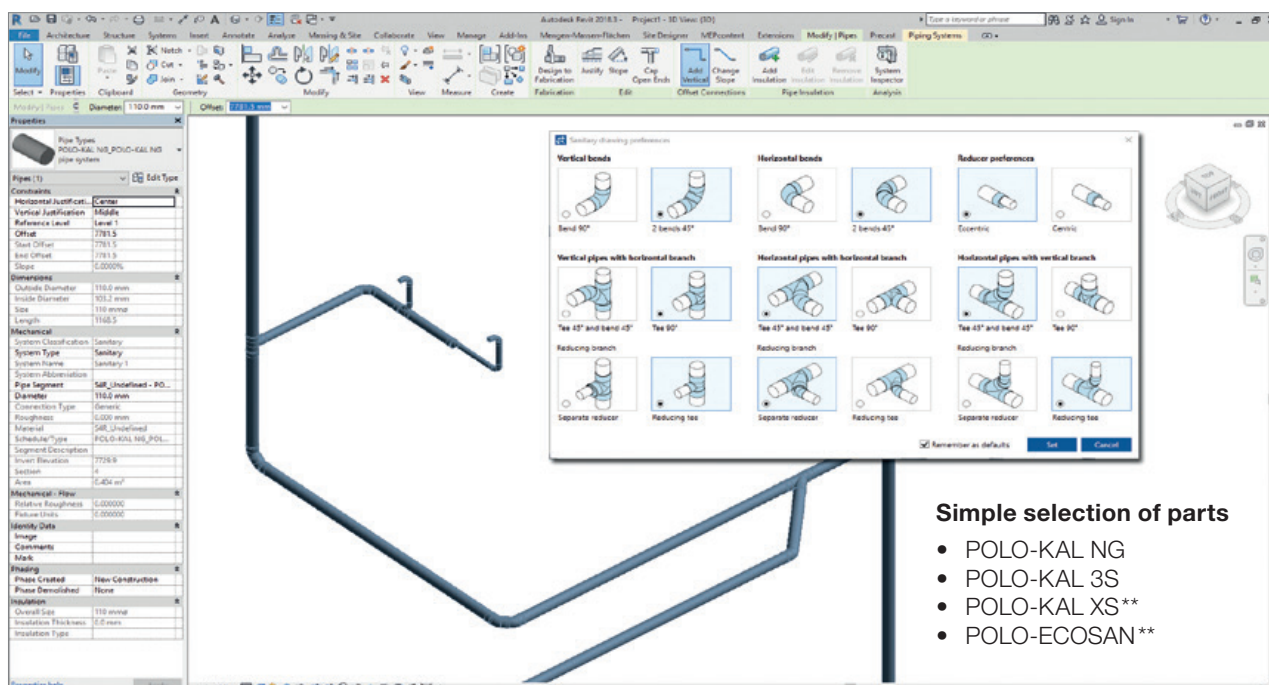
Autodesk Revit 2018.3 - Project1 - 3D View: {3D}

Type a keyword or phrase

Sign In

File Architecture Structure Systems Insert Annotate Analyze Massing & Site Collaborate View Manage Add-Ins Mengen-Massen-Flächen Site Designer MEPcontent Extensions Modify | Pipes Precast Piping Systems

Modify

Paste

Cut

Join

Notch

Design to Fabrication

Justify

Slope

Cap Open Ends

Add Vertical

Change Slope

Add Insulation

Edit Insulation

Remove Insulation

System Inspector

Select Properties Clipboard Geometry Modify View Measure Create Fabrication Edit Offset Connections Pipe Insulation Analysis

Modify | Pipes Diameter: 110.0 mm Offset: 7781.5 mm

Properties

Pipe Types
POLO-KAL NG_POLO-KAL NG pipe system

Pipes (1) Edit Type

Constraints
Horizontal Justificati... Center
Vertical Justification Middle
Reference Level Level 1
Offset 7781.5
Start Offset 7781.5
End Offset 7781.5
Slope 0.0000%

Dimensions
Outside Diameter 110.0 mm
Inside Diameter 103.2 mm
Size 110 mmø
Length 1168.5

Mechanical
System Classification Sanitary
System Type Sanitary
System Name Sanitary 1
System Abbreviation
Pipe Segment SdR_Undefined - PO...
Diameter 110.0 mm
Connection Type Generic
Roughness 0.000 mm
Material SdR_Undefined
Schedule/Type POLO-KAL NG_POL...
Segment Description
Invert Elevation 7726.9
Section 4
Area 0.404 m²

Mechanical - Flow
Relative Roughness 0.000000
Fixture Units 0.000000

Identity Data
Image
Comments
Mark

Phasing
Phase Created New Construction
Phase Demolished None

Insulation
Overall Size 110 mmø
Insulation Thickness 0.0 mm
Insulation Type

Properties help

Sanitary drawing preferences

Vertical bends
Bend 90°
2 bends 45°

Horizontal bends
Bend 90°
2 bends 45°

Reducer preferences
Eccentric
Centric

Vertical pipes with horizontal branch
Tee 45° and bend 45°
Tee 90°

Horizontal pipes with horizontal branch
Tee 45° and bend 45°
Tee 90°

Horizontal pipes with vertical branch
Tee 45° and bend 45°
Tee 90°

Reducing branch
Separate reducer
Reducing tee

Reducing branch
Separate reducer
Reducing tee

Reducing branch
Separate reducer
Reducing tee

Remember as defaults
Set
Cancel

Simple selection of parts
• POLO-KAL NG
• POLO-KAL 3S
• POLO-KAL XS**
• POLO-ECOSAN**